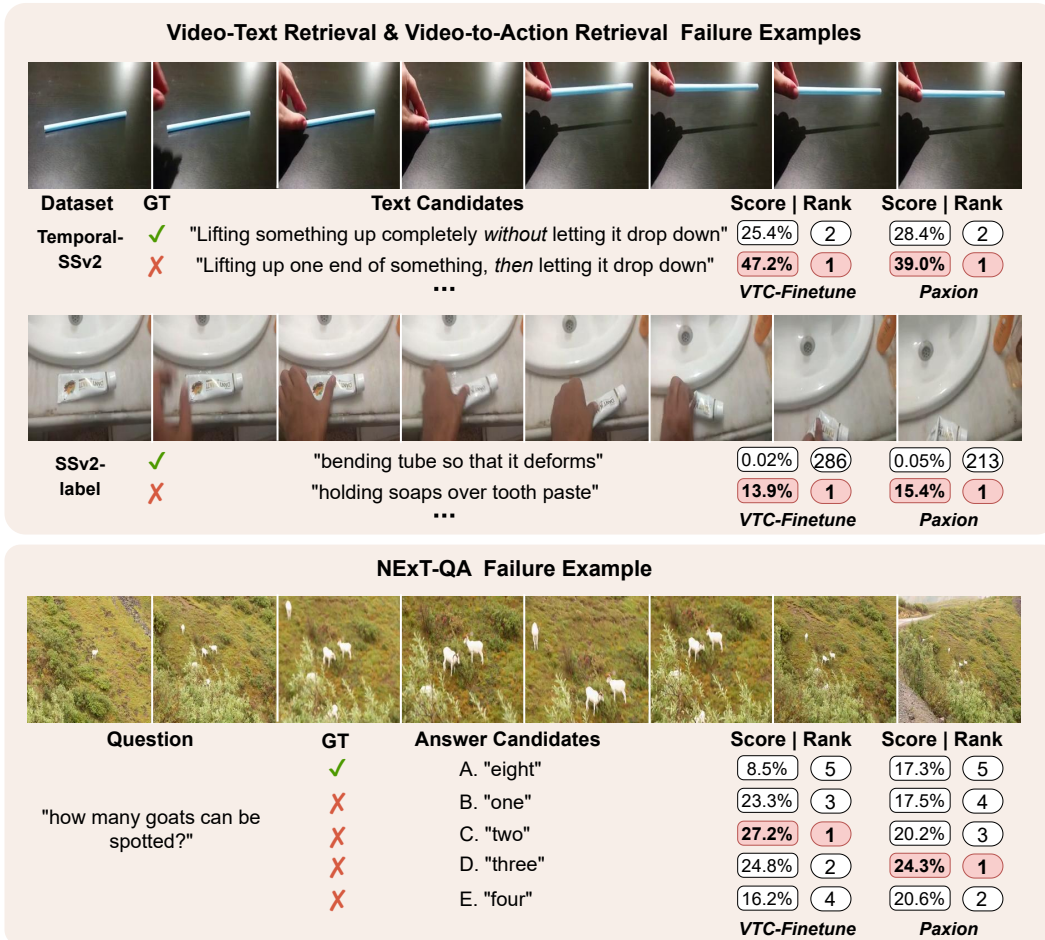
Video-Text Retrieval & Video-to-Action Retrieval Failure Examples

| Dataset | GT | Text Candidates | Score \| Rank | Score \| Rank |
|---|---|---|---|---|
| Temporal-SSv2 | ✓ | "Lifting something up completely *without* letting it drop down" | 25.4% 2 | 28.4% 2 |
| | ✗ | "Lifting up one end of something, *then* letting it drop down" | 47.2% 1 | 39.0% 1 |
| | | ... | *VTC-Finetune* | *Paxion* |

| | | | | |
|---|---|---|---|---|
| SSv2-label | ✓ | "bending tube so that it deforms" | 0.02% 286 | 0.05% 213 |
| | ✗ | "holding soaps over tooth paste" | 13.9% 1 | 15.4% 1 |
| | | ... | *VTC-Finetune* | *Paxion* |

NExT-QA Failure Example

| Question | GT | Answer Candidates | Score \| Rank | Score \| Rank |
|---|---|---|---|---|
| "how many goats can be spotted?" | ✓ | A. "eight" | 8.5% 5 | 17.3% 5 |
| | ✗ | B. "one" | 23.3% 3 | 17.5% 4 |
| | ✗ | C. "two" | 27.2% 1 | 20.2% 3 |
| | ✗ | D. "three" | 24.8% 2 | 24.3% 1 |
| | ✗ | E. "four" | 16.2% 4 | 20.6% 2 |
| | | | *VTC-Finetune* | *Paxion* |